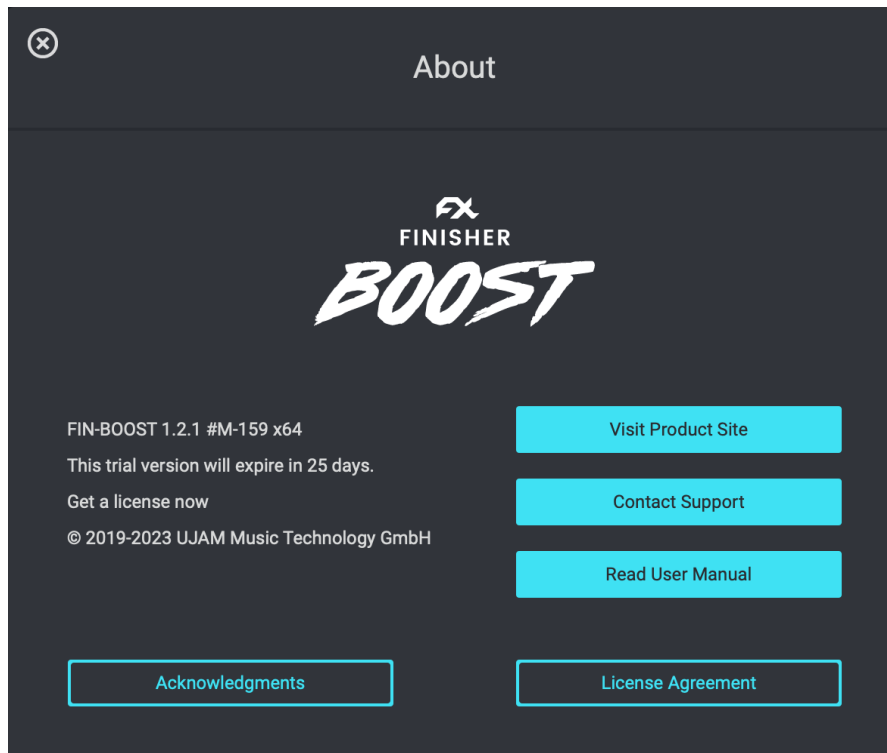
About

FX
FINISHER
BOOST

FIN-BOOST 1.2.1 #M-159 x64
This trial version will expire in 25 days.
Get a license now
© 2019-2023 UJAM Music Technology GmbH

Visit Product Site

Contact Support

Read User Manual

Acknowledgments

License Agreement